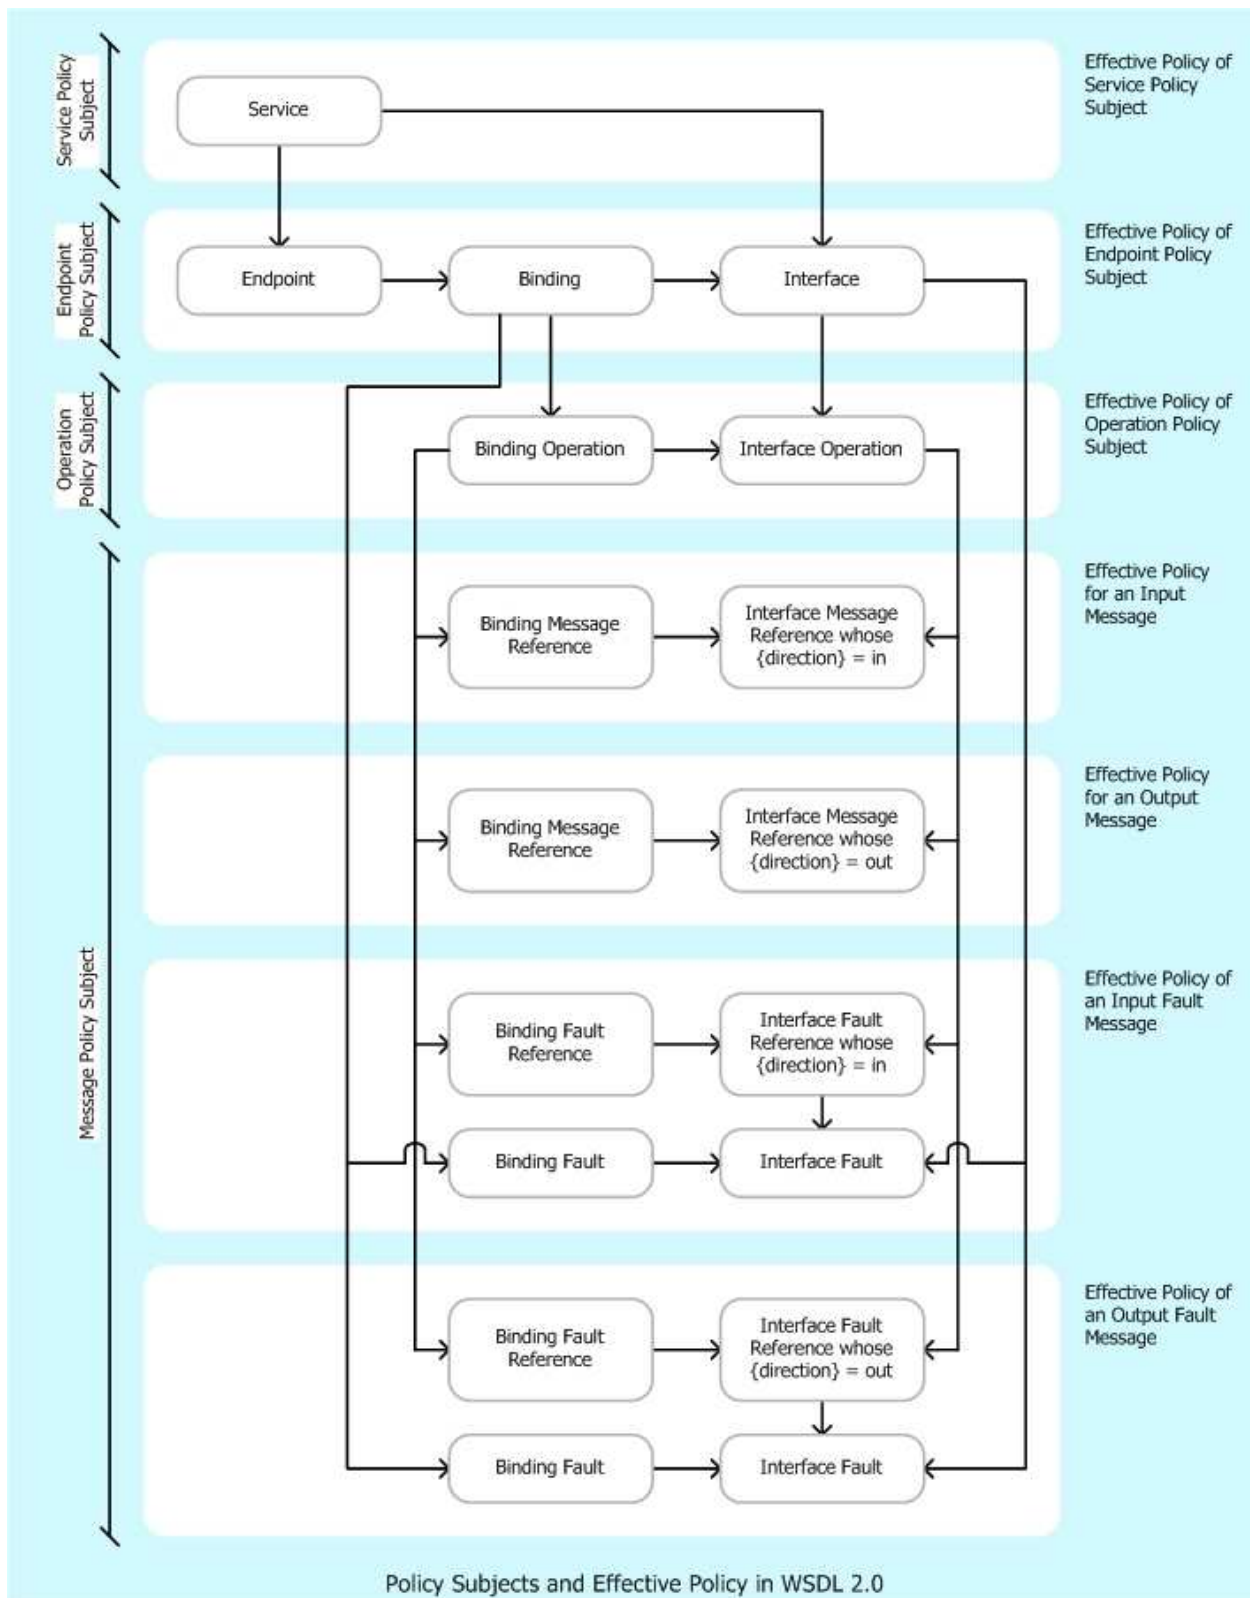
Service Policy Subject

Service

Effective Policy of Service Policy Subject

Endpoint Policy Subject

Endpoint

Binding

Interface

Effective Policy of Endpoint Policy Subject

Operation Policy Subject

Binding Operation

Interface Operation

Effective Policy of Operation Policy Subject

Message Policy Subject

Binding Message Reference

Interface Message Reference whose {direction} = in

Effective Policy for an Input Message

Binding Message Reference

Interface Message Reference whose {direction} = out

Effective Policy for an Output Message

Binding Fault Reference

Interface Fault Reference whose {direction} = in

Effective Policy of an Input Fault Message

Binding Fault

Interface Fault

Binding Fault Reference

Interface Fault Reference whose {direction} = out

Effective Policy of an Output Fault Message

Binding Fault

Interface Fault

Policy Subjects and Effective Policy in WSDL 2.0